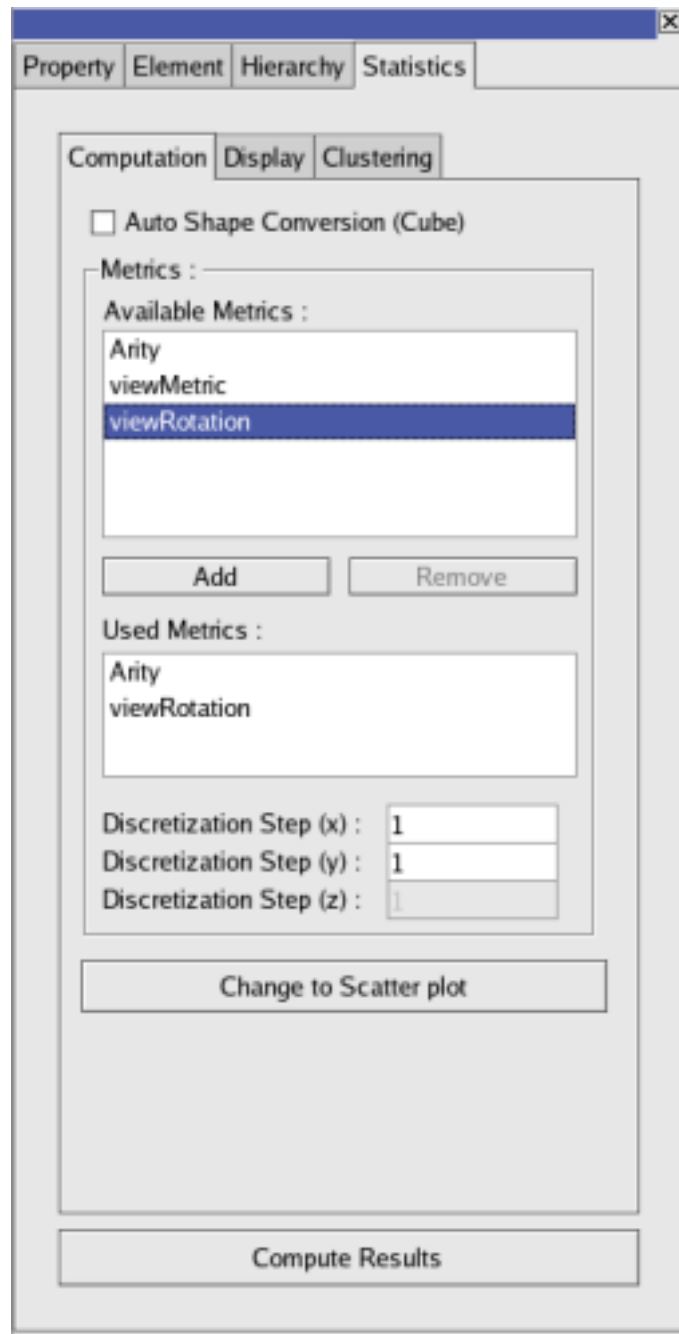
Property | Element | Hierarchy | Statistics

Computation | Display | Clustering

Auto Shape Conversion (Cube)

Metrics :

Available Metrics :

Arity
viewMetric
viewRotation

Add
Remove

Used Metrics :

Arity
viewRotation

Discretization Step (x) : 1
Discretization Step (y) : 1
Discretization Step (z) : 1

Change to Scatter plot

Compute Results